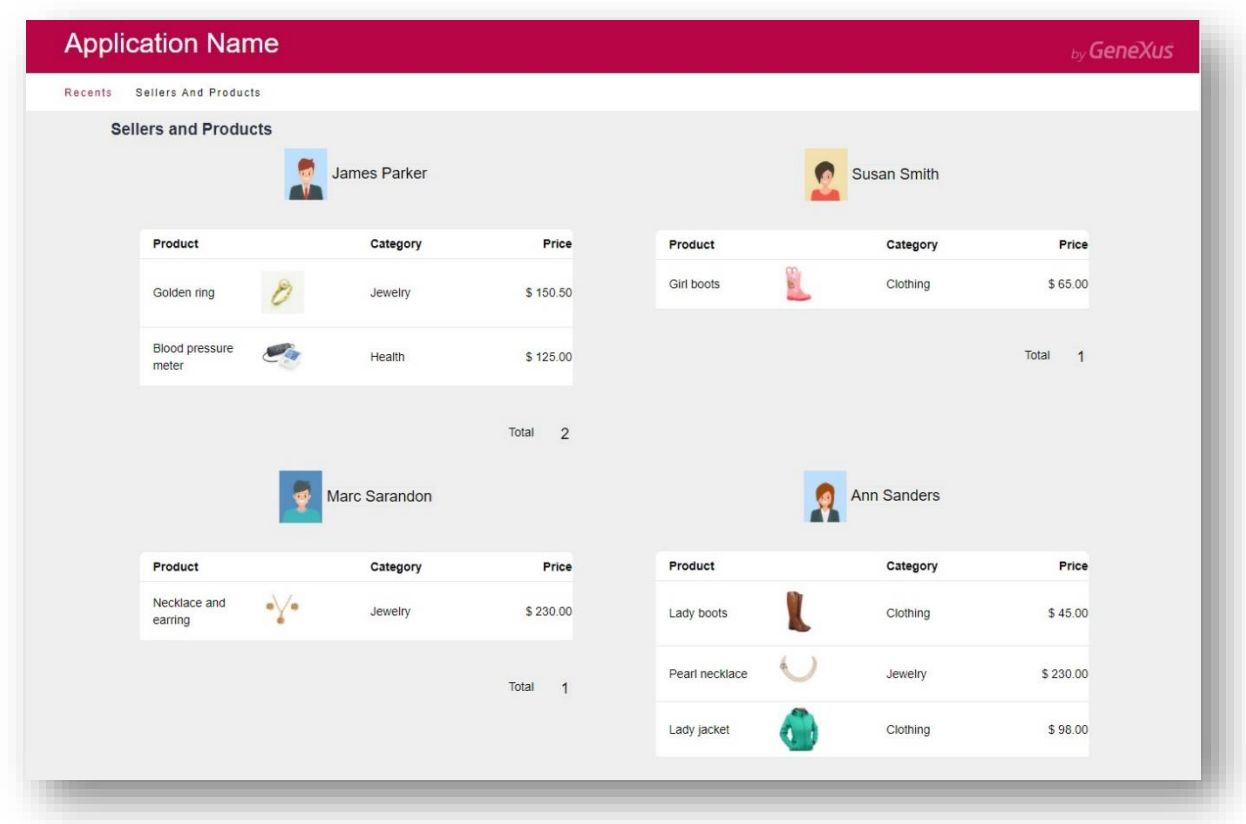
Application Name

by GeneXus

Recents Sellers And Products

Sellers and Products

James Parker

| Product | Category | Price |
|---|---|---|
| Golden ring | Jewelry | $ 150.50 |
| Blood pressure meter | Health | $ 125.00 |

Total 2

Susan Smith

| Product | Category | Price |
|---|---|---|
| Girl boots | Clothing | $ 65.00 |

Total 1

Marc Sarandon

| Product | Category | Price |
|---|---|---|
| Necklace and earring | Jewelry | $ 230.00 |

Total 1

Ann Sanders

| Product | Category | Price |
|---|---|---|
| Lady boots | Clothing | $ 45.00 |
| Pearl necklace | Jewelry | $ 230.00 |
| Lady jacket | Clothing | $ 98.00 |